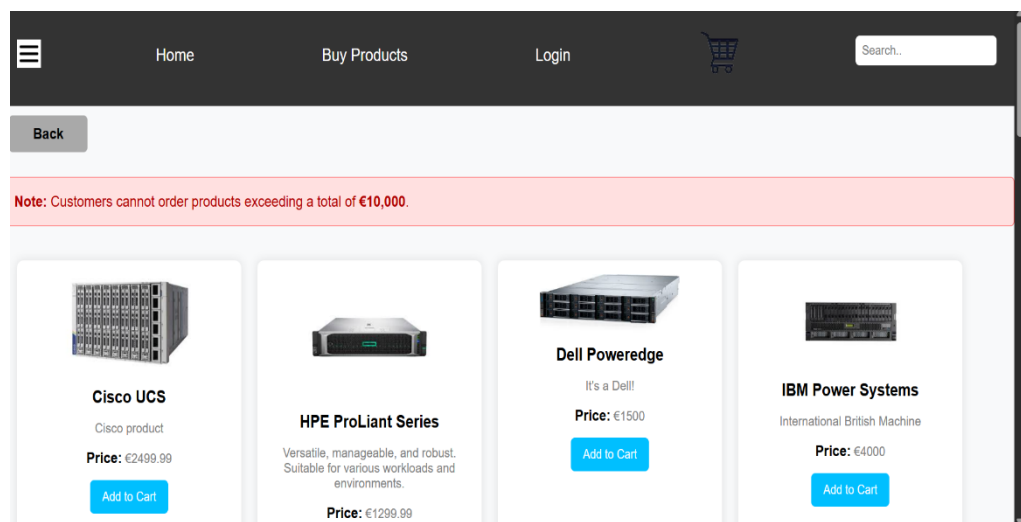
Home

Buy Products

Login

Search..

Back

**Note:** Customers cannot order products exceeding a total of **€10,000**.

Cisco UCS

Cisco product

**Price:** €2499.99

Add to Cart

HPE ProLiant Series

Versatile, manageable, and robust. Suitable for various workloads and environments.

**Price:** €1299.99

Dell Poweredge

It's a Dell!

**Price:** €1500

Add to Cart

IBM Power Systems

International British Machine

**Price:** €4000

Add to Cart